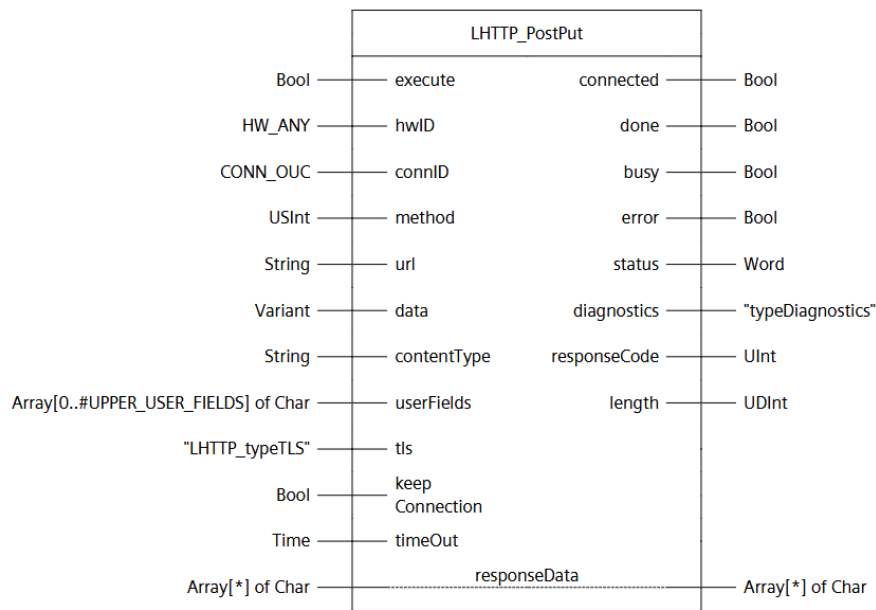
LHTTP_PostPut

Bool — execute
HW_ANY — hwID
CONN_OUC — connID
USInt — method
String — url
Variant — data
String — contentType
Array[0..#UPPER_USER_FIELDS] of Char — userFields
"LHTTP_typeTLS" — tls
Bool — keep Connection
Time — timeOut
Array[*] of Char — responseData — Array[*] of Char

connected — Bool
done — Bool
busy — Bool
error — Bool
status — Word
diagnostics — "typeDiagnostics"
responseCode — UInt
length — UDInt